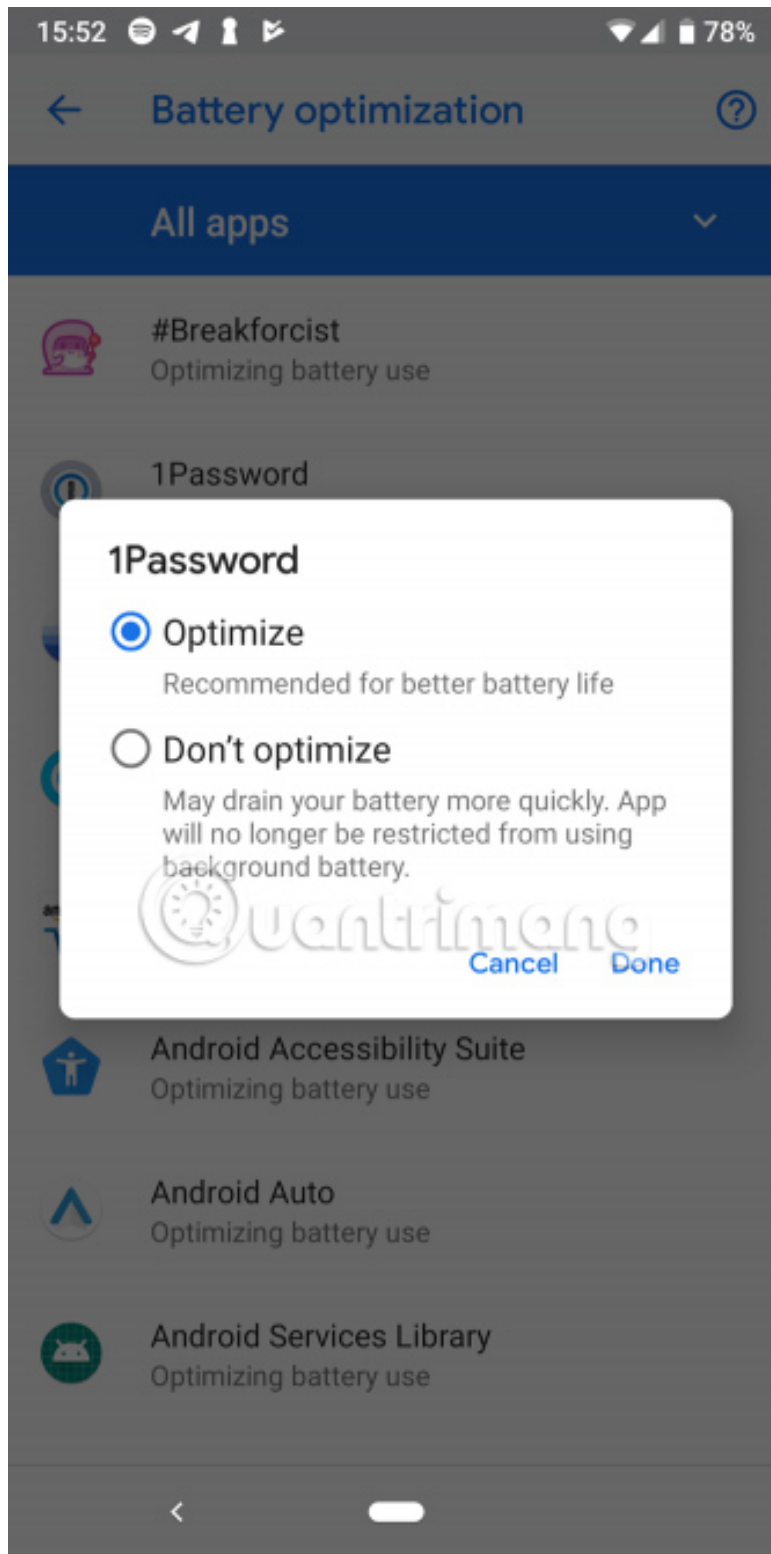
15:52 78%

Battery optimization

All apps

#Breakforcist
Optimizing battery use

1Password

1Password

Optimize
Recommended for better battery life

Don't optimize
May drain your battery more quickly. App will no longer be restricted from using background battery.

quantrimang

Cancel Done

Android Accessibility Suite
Optimizing battery use

Android Auto
Optimizing battery use

Android Services Library
Optimizing battery use